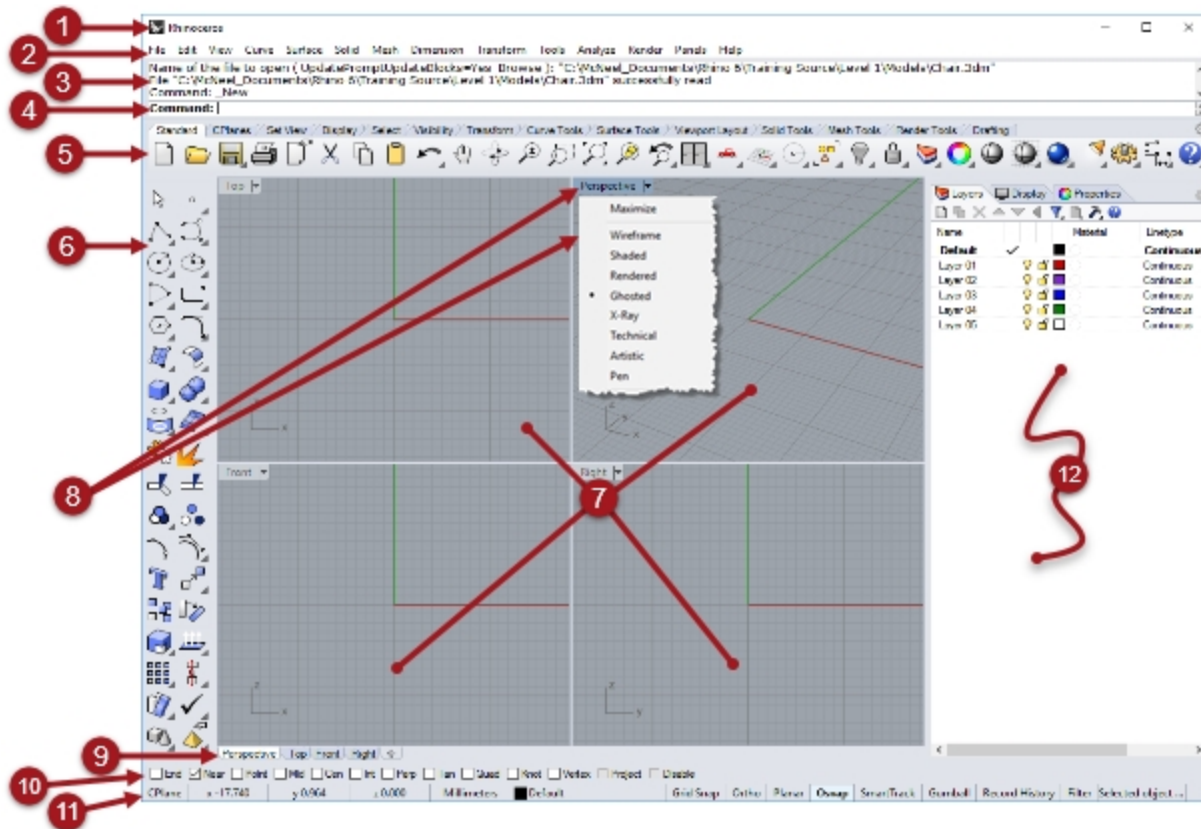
1
Rhinoceros

2
File Edit View Curve Surface Solid Mesh Dimension Transform Tools Analyze Render Panels Help

3
Name of the file to open ( UpdatePromptUpdateBlocks=Yes Browse ): "C:\McNeel_Documents\Rhino 6\Training Source\Level 1\Models\Chair.3dm"
File "C:\McNeel_Documents\Rhino 6\Training Source\Level 1\Models\Chair.3dm" successfully read
Command: _New

4
Command:

Standard | CPlanes | Set View | Display | Select | Visibility | Transform | Curve Tools | Surface Tools | Viewport Layout | Solid Tools | Mesh Tools | Render Tools | Drafting

5

6

Top
Perspective
Maximize
Wireframe
Shaded
Rendered
Ghosted
X-Ray
Technical
Artistic
Pen

Layers | Display | Properties

| Name | | Material | Linetype |
|---|---|---|---|
| Default | ✓ | | Continuous |
| Layer 01 | | | Continuous |
| Layer 02 | | | Continuous |
| Layer 03 | | | Continuous |
| Layer 04 | | | Continuous |
| Layer 05 | | | Continuous |

8

7

12

Front
Right

9
Perspective | Top | Front | Right

10
End Near Point Mid Cen Int Perp Tan Quad Knot Vertex Project Disable

11
CPlane x -17.748 y 0.904 z 0.000 Millimeters Default Grid Snap Ortho Planar Osnap SmartTrack Gumball Record History Filter Selected object...